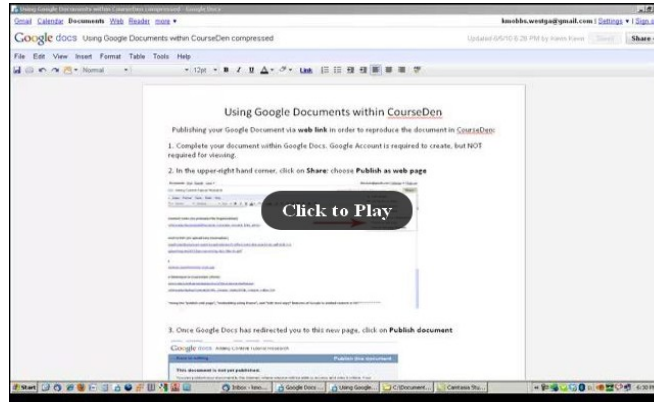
Using Google Documents within CourseDen compressed - Google Docs

Gmail Calendar Documents Web Reader more ▾

kmobbs.westga@gmail.com | Settings ▾ | Sign out

Google docs Using Google Documents within CourseDen compressed

Updated 6/6/10 6:26 PM by Karen Kaye

Saved

Share

File Edit View Insert Format Table Tools Help

Normal 12pt B I U Link

Using Google Documents within CourseDen

Publishing your Google Document via web link in order to reproduce the document in CourseDen:

1. Complete your document within Google Docs. Google Account is required to create, but NOT required for viewing.

2. In the upper-right hand corner, click on Share; choose Publish as web page

Click to Play

3. Once Google Docs has redirected you to this new page, click on Publish document

Google docs

Publish this document

This document is not yet published.

Start

Inbox - kmo...

Google Docs ...

Using Google...

C:\Document...

Camtasia Stu...

6:30 PM